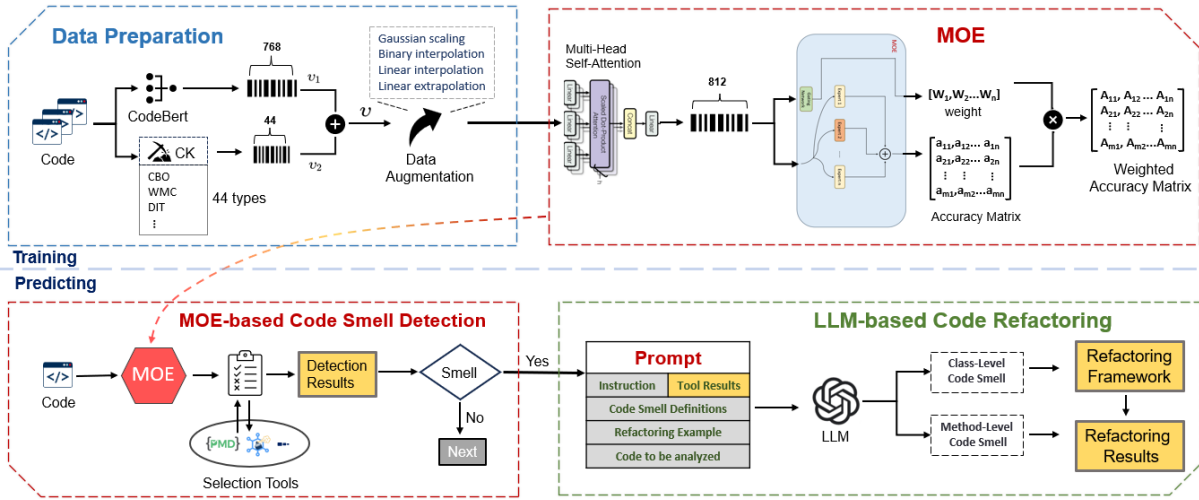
Data Preparation

Code

CodeBert

768

$v_1$

CK

44

$v_2$

CBO
WMC
DIT
⋮

44 types

$v$

Gaussian scaling
Binary interpolation
Linear interpolation
Linear extrapolation

Data Augmentation

MOE

Multi-Head Self-Attention

Linear
Linear
Linear

Scaled Dot-Product Attention

Concat

Linear

812

MOE

Gating Network

Expert 1
Expert 2
Expert 3

$[W_1, W_2 \dots W_n]$
weight

$\begin{bmatrix} a_{11}, a_{12} \dots a_{1n} \\ a_{21}, a_{22} \dots a_{2n} \\ \vdots \quad \vdots \quad \vdots \\ a_{m1}, a_{m2} \dots a_{mn} \end{bmatrix}$

Accuracy Matrix

$\begin{bmatrix} A_{11}, A_{12} \dots A_{1n} \\ A_{21}, A_{22} \dots A_{2n} \\ \vdots \quad \vdots \quad \vdots \\ A_{m1}, A_{m2} \dots A_{mn} \end{bmatrix}$

Weighted Accuracy Matrix

Training

Predicting

MOE-based Code Smell Detection

Code

MOE

Detection Results

Smell

Yes

No

Next

PMD

Selection Tools

LLM-based Code Refactoring

Prompt

Instruction

Tool Results

Code Smell Definitions

Refactoring Example

Code to be analyzed

LLM

Class-Level Code Smell

Method-Level Code Smell

Refactoring Framework

Refactoring Results